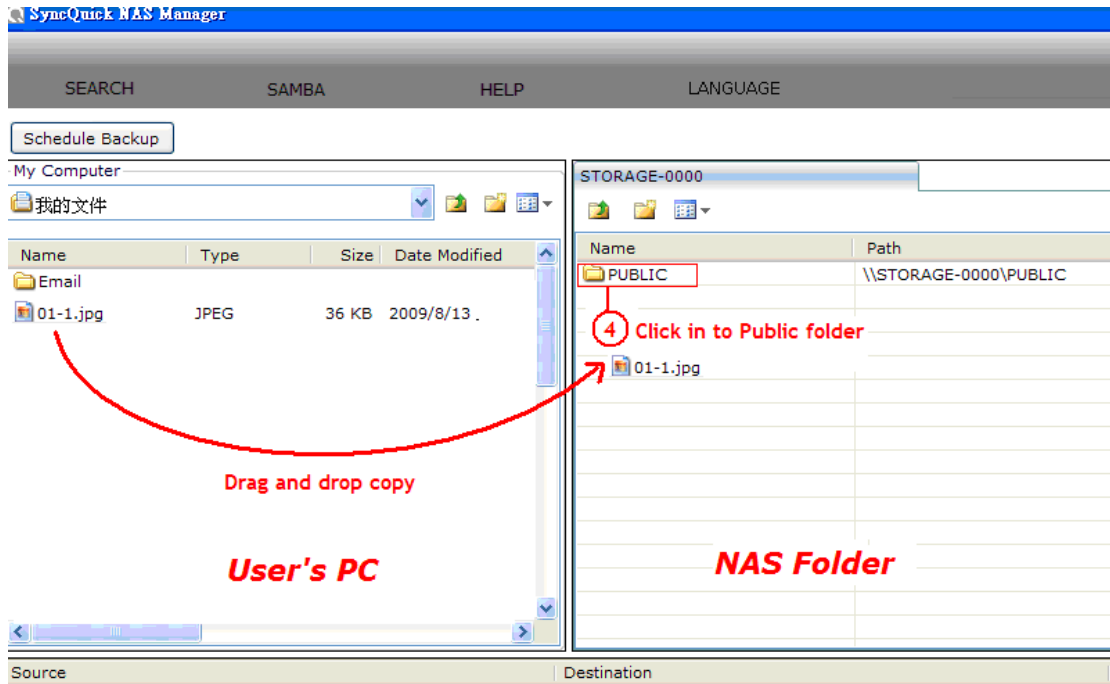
SyncQuick NAS Manager

SEARCH SAMBA HELP LANGUAGE

Schedule Backup

My Computer

我的文件

| Name | Type | Size | Date Modified |
|---|---|---|---|
| Email | | | |
| 01-1.jpg | JPEG | 36 KB | 2009/8/13 |

STORAGE-0000

| Name | Path |
|---|---|
| PUBLIC | \\STORAGE-0000\PUBLIC |

4 Click in to Public folder

01-1.jpg

Drag and drop copy

User's PC

NAS Folder

Source

Destination